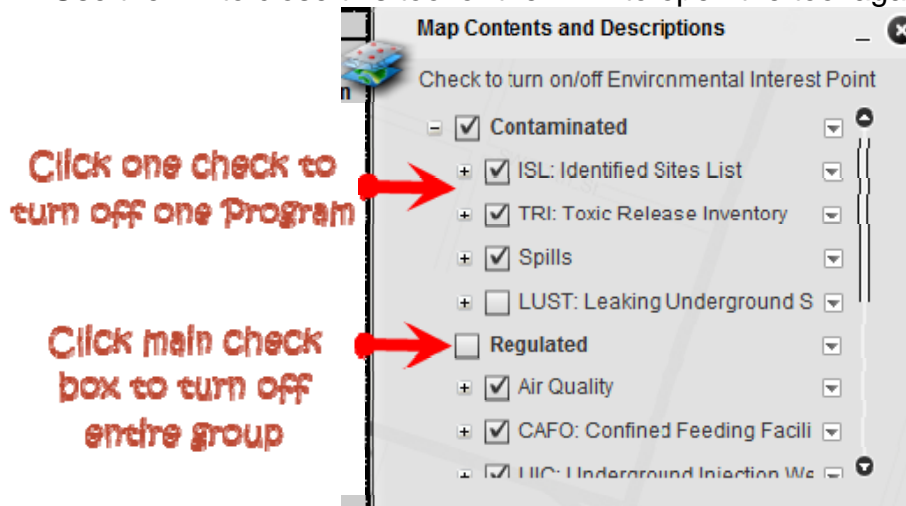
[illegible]

Map Contents and Descriptions

Check to turn on/off Environmental Interest Point

Contaminated

ISL: Identified Sites List

TRI: Toxic Release Inventory

Spills

LUST: Leaking Underground S

Regulated

Air Quality

CAFO: Confined Feeding Facili

UIC: Underground Injection We

Click one check to turn off one Program

Click main check box to turn off entire group